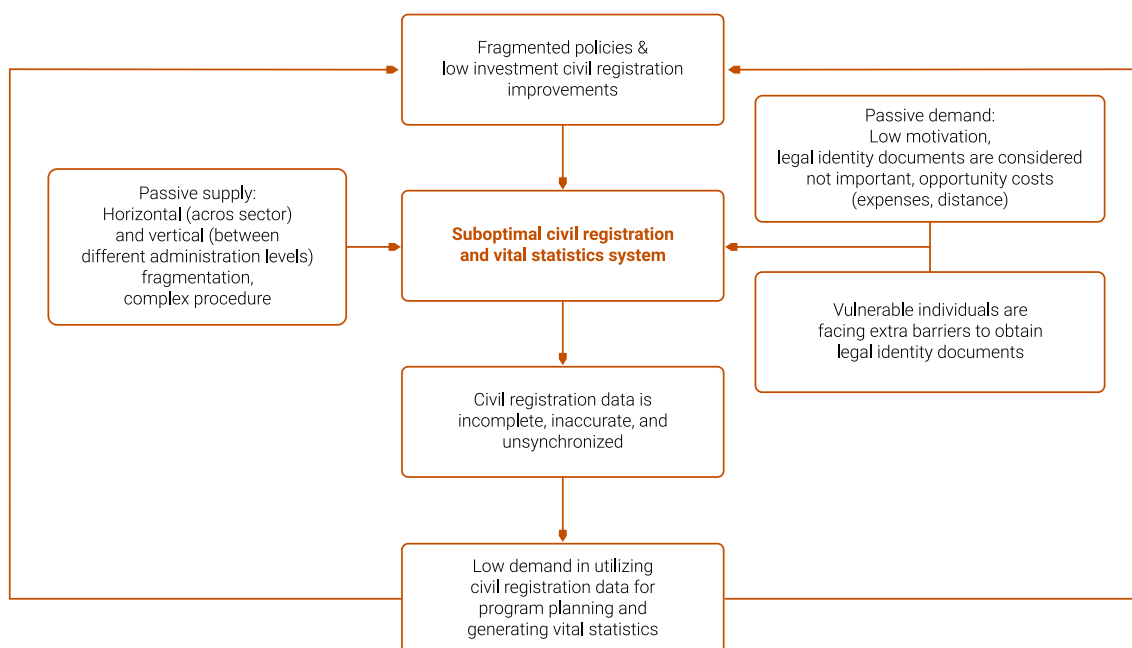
Fragmented policies & low investment civil registration improvements

Passive demand: Low motivation, legal identity documents are considered not important, opportunity costs (expenses, distance)

Passive supply: Horizontal (acros sector) and vertical (between different administration levels) fragmentation, complex procedure

Suboptimal civil registration and vital statistics system

Vulnerable individuals are facing extra barriers to obtain legal identity documents

Civil registration data is incomplete, inaccurate, and unsynchronized

Low demand in utilizing civil registration data for program planning and generating vital statistics